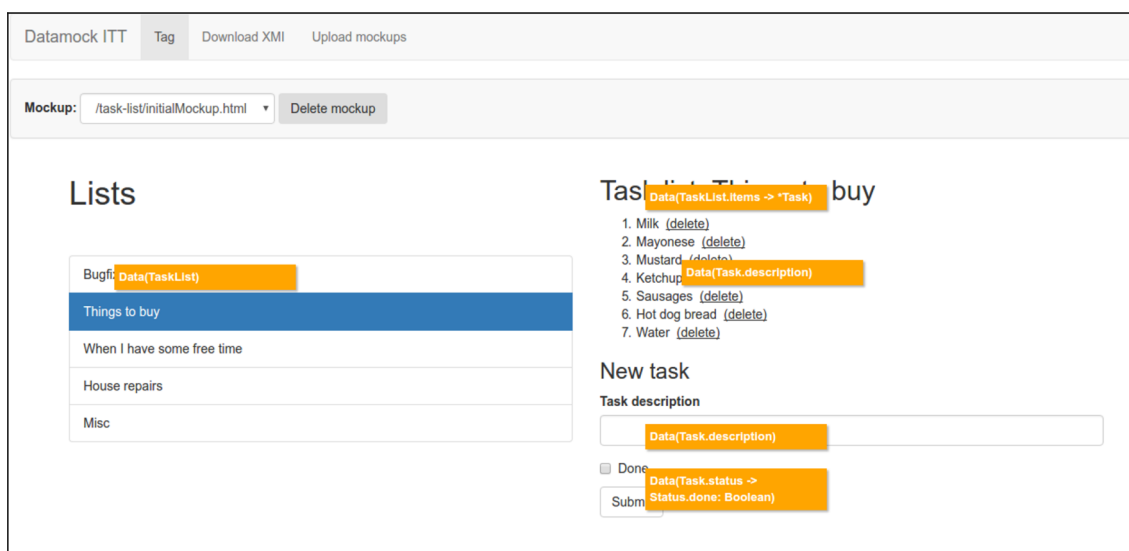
Datamock ITT Tag Download XMI Upload mockups

Mockup: /task-list/initialMockup.html Delete mockup

Lists

Bugfi Data(TaskList)

Things to buy

When I have some free time

House repairs

Misc

Task Data(TaskList.items -> *Task) buy

1. Milk (delete)
2. Mayonese (delete)
3. Mustard (delete)
4. Ketchup Data(Task.description)
5. Sausages (delete)
6. Hot dog bread (delete)
7. Water (delete)

New task

Task description

Data(Task.description)

Done Data(Task.status -> Status.done: Boolean)

Subm